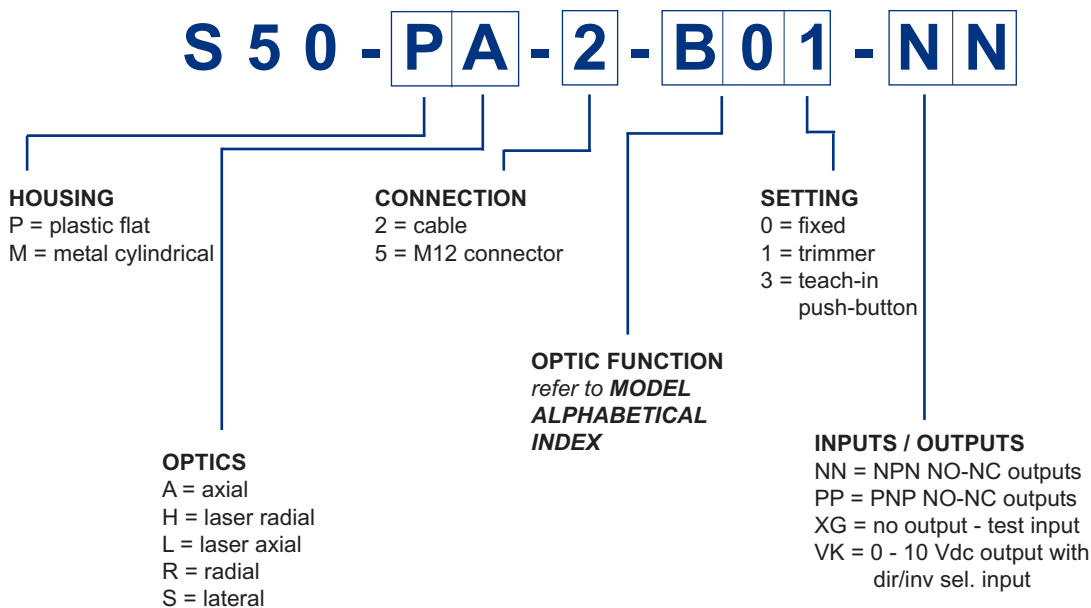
S 5 0 - P A - 2 - B 0 1 - N N

HOUSING
P = plastic flat
M = metal cylindrical

CONNECTION
2 = cable
5 = M12 connector

SETTING
0 = fixed
1 = trimmer
3 = teach-in push-button

OPTIC FUNCTION
*refer to* ***MODEL ALPHABETICAL INDEX***

INPUTS / OUTPUTS
NN = NPN NO-NC outputs
PP = PNP NO-NC outputs
XG = no output - test input
VK = 0 - 10 Vdc output with dir/inv sel. input

OPTICS
A = axial
H = laser radial
L = laser axial
R = radial
S = lateral